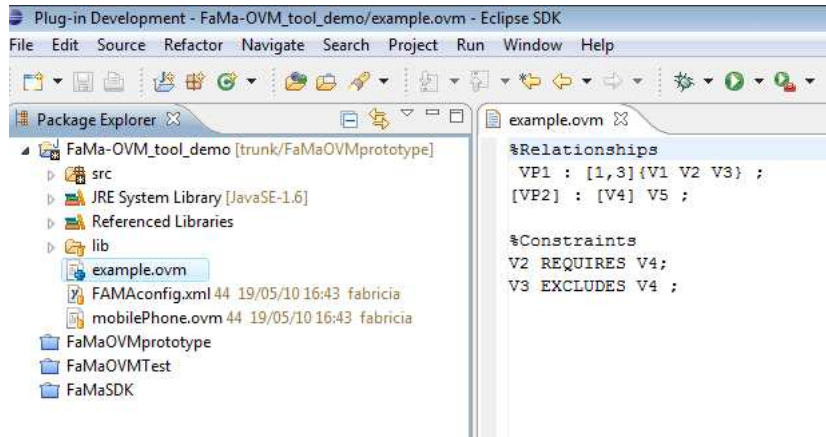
Plug-in Development - FaMa-OVM_tool_demo/example.ovm - Eclipse SDK

File Edit Source Refactor Navigate Search Project Run Window Help

Package Explorer

FaMa-OVM_tool_demo [trunk/FaMaOVMprototype]
src
JRE System Library [JavaSE-1.6]
Referenced Libraries
lib
example.ovm
FAMAconfig.xml 44 19/05/10 16:43 fabricia
mobilePhone.ovm 44 19/05/10 16:43 fabricia
FaMaOVMprototype
FaMaOVMTest
FaMaSDK

example.ovm

%Relationships
VP1 : [1,3]{V1 V2 V3} ;
[VP2] : [V4] V5 ;

%Constraints
V2 REQUIRES V4;
V3 EXCLUDES V4 ;